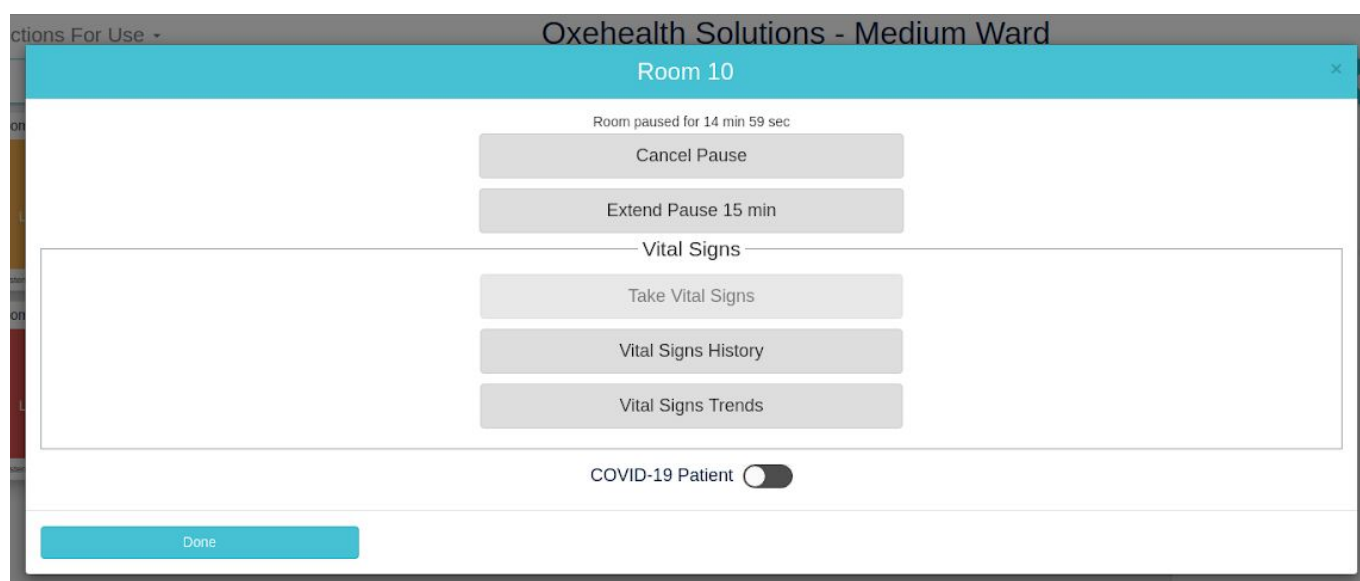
ctions For Use ▾

Oxehealth Solutions - Medium Ward

Room 10

×

Room paused for 14 min 59 sec

Cancel Pause

Extend Pause 15 min

Vital Signs

Take Vital Signs

Vital Signs History

Vital Signs Trends

COVID-19 Patient

Done